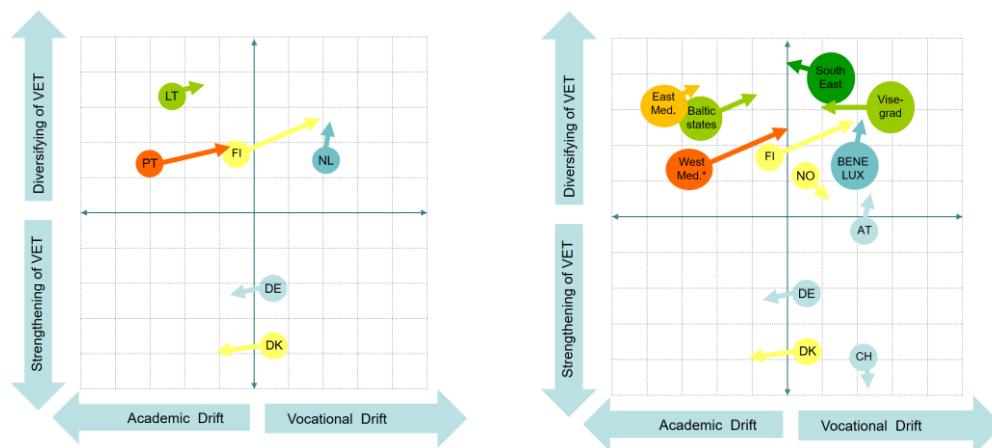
Diversifying of VET

Strengthening of VET

LT

PT

FI

NL

DE

DK

Academic Drift

Vocational Drift

Diversifying of VET

Strengthening of VET

South East

East Med.

Baltic states

Vise-grad

West Med.*

FI

BENE LUX

NO

AT

DE

DK

CH

Academic Drift

Vocational Drift